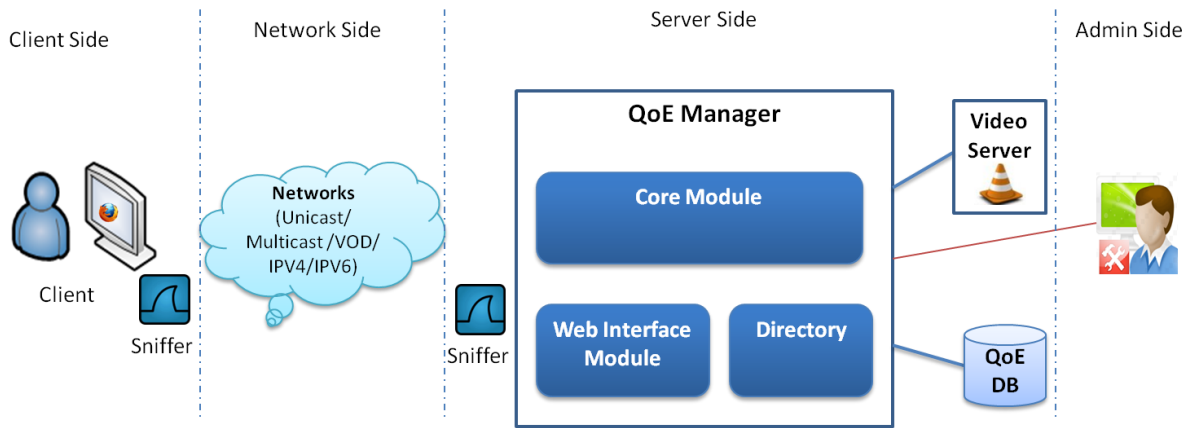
Client Side

Network Side

Server Side

Admin Side

Client

Sniffer

Networks (Unicast/ Multicast /VOD/ IPV4/IPV6)

Sniffer

QoE Manager

Core Module

Web Interface Module

Directory

Video Server

QoE DB